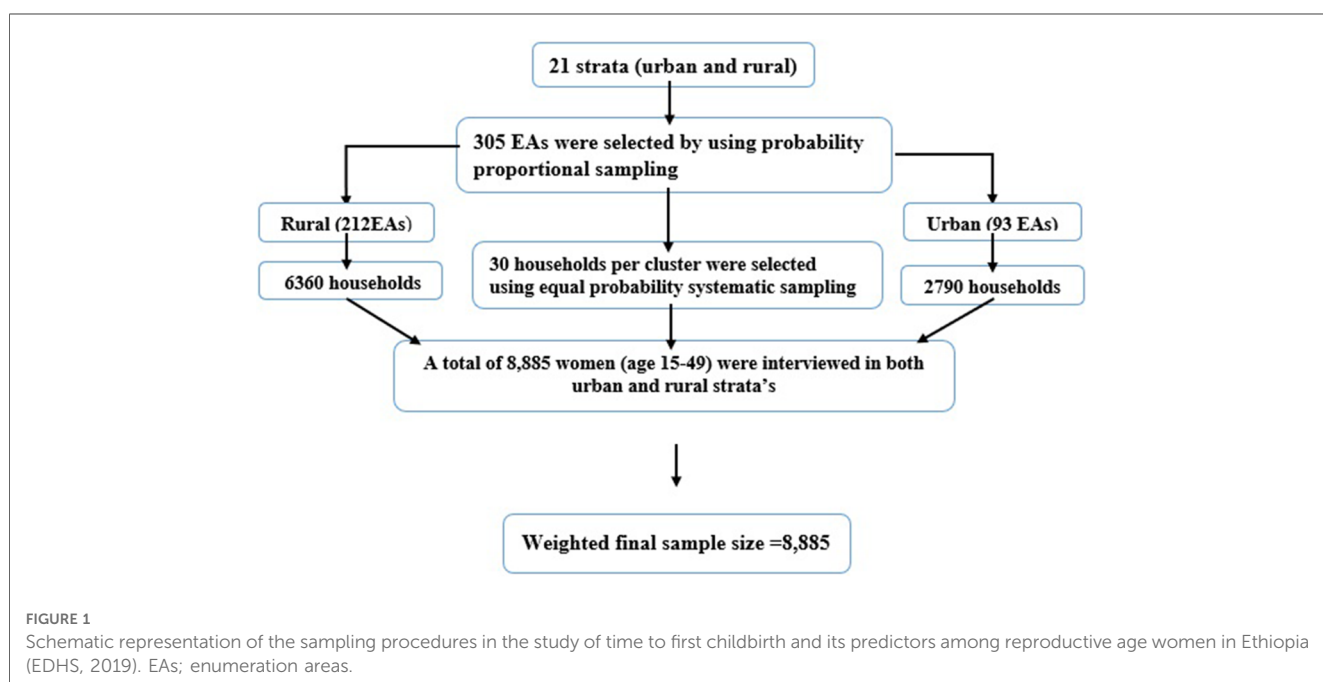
21 strata (urban and rural)

305 EAs were selected by using probability proportional sampling

Rural (212EAs)

6360 households

30 households per cluster were selected using equal probability systematic sampling

Urban (93 EAs)

2790 households

A total of 8,885 women (age 15-49) were interviewed in both urban and rural strata's

Weighted final sample size =8,885

FIGURE 1
Schematic representation of the sampling procedures in the study of time to first childbirth and its predictors among reproductive age women in Ethiopia (EDHS, 2019). EAs; enumeration areas.